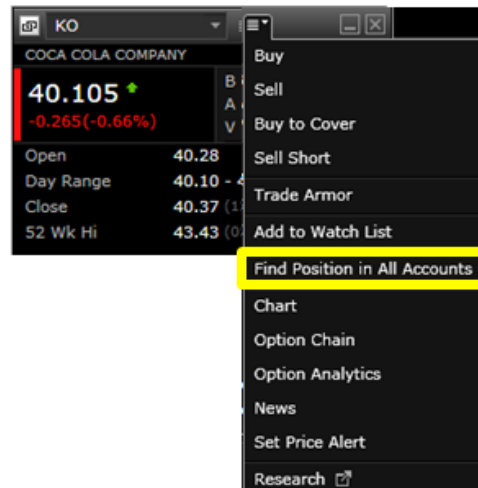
KO

COCA COLA COMPANY

40.105

-0.265(-0.66%)

B
A
V

Open 40.28
Day Range 40.10 - 4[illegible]
Close 40.37 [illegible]
52 Wk Hi 43.43 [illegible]

Buy
Sell
Buy to Cover
Sell Short
Trade Armor
Add to Watch List
Find Position in All Accounts
Chart
Option Chain
Option Analytics
News
Set Price Alert
Research